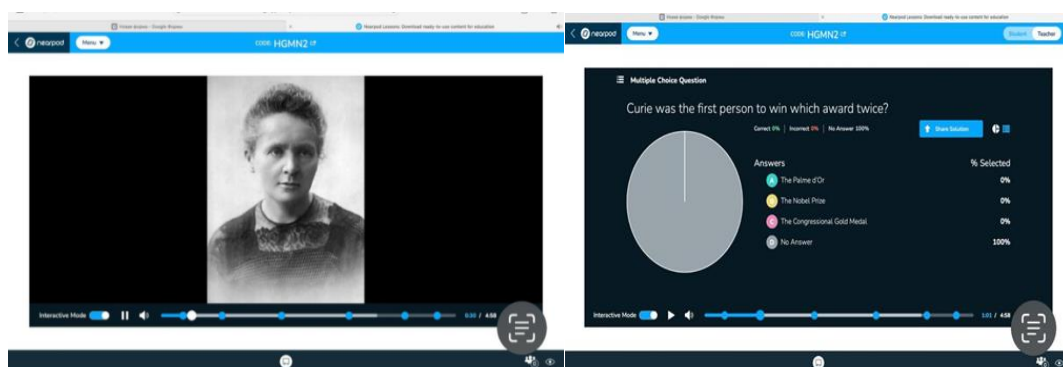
Frame Again - Google Slides

Nearpod Lessons: Download ready-to-use content for education

nearpod

Menu

CODE HGMN2

Interactive Mode

0:30 / 4:58

Frame Again - Google Slides

Nearpod Lessons: Download ready-to-use content for education

nearpod

Menu

CODE HGMN2

Student

Teacher

Multiple Choice Question

Curie was the first person to win which award twice?

Correct 0%

Incorrect 0%

No Answer 100%

Share Solution

Answers

% Selected

A The Palme d'Or 0%

B The Nobel Prize 0%

C The Congressional Gold Medal 0%

D No Answer 100%

Interactive Mode

1:01 / 4:58